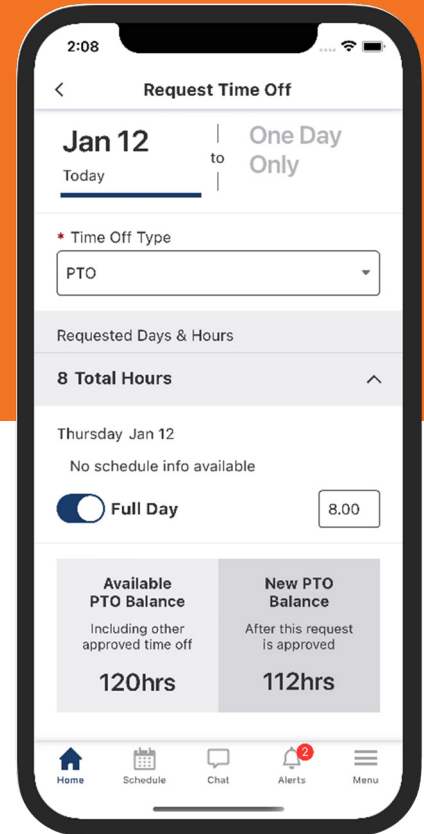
2:08

Request Time Off

Jan 12
Today

to

One Day Only

* Time Off Type

PTO

Requested Days & Hours

8 Total Hours

Thursday Jan 12

No schedule info available

Full Day

8.00

Available PTO Balance
Including other approved time off
120hrs

New PTO Balance
After this request is approved
112hrs

Home

Schedule

Chat

2
Alerts

Menu